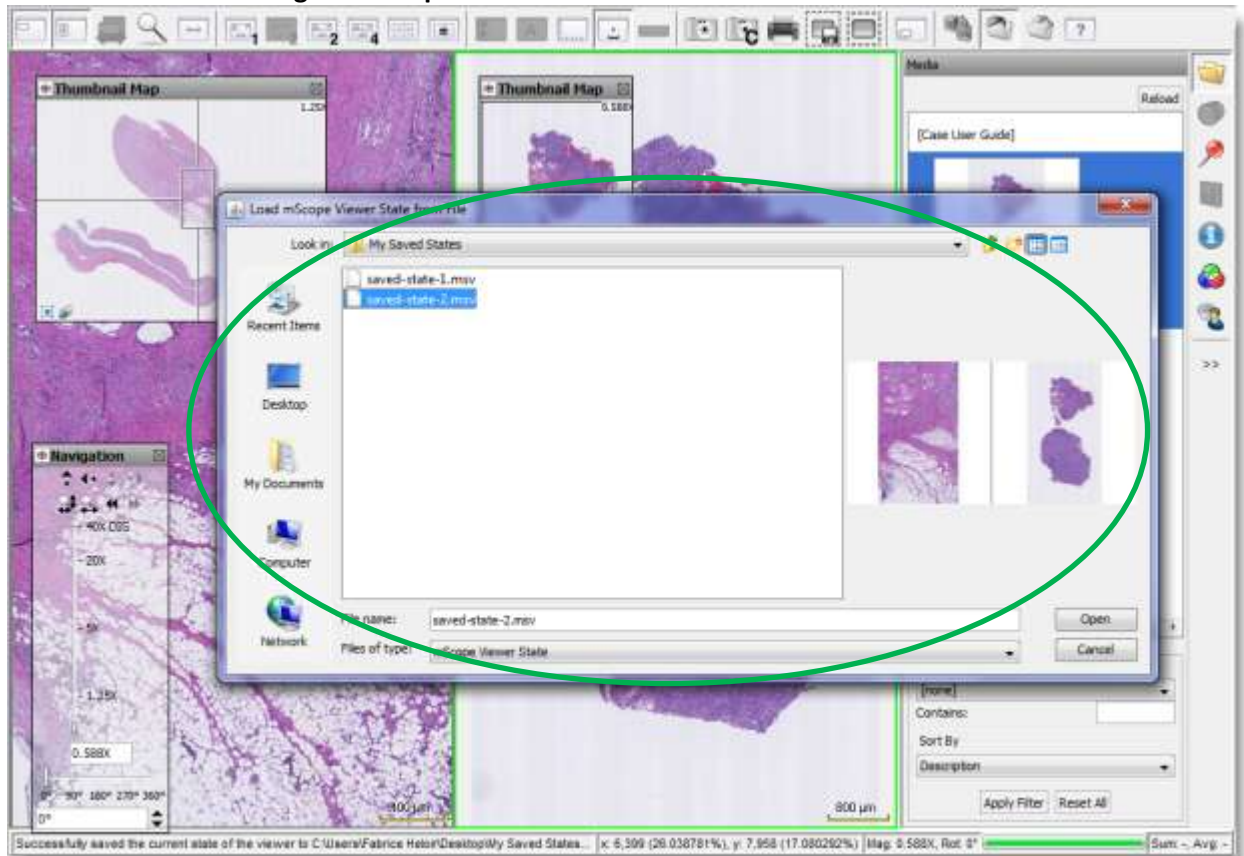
Thumbnail Map
1.25X

Thumbnail Map
0.588X

Media
Reload
[Case User Guide]

Load mScope Viewer State from File
Look in: My Saved States
saved-state-1.msv
saved-state-2.msv
Recent Items
Desktop
My Documents
Computer
Network
File name: saved-state-2.msv
Files of type: mScope Viewer State
Open
Cancel

Navigation
40X OSS
20X
5X
1.25X
0.588X
0° 90° 180° 270° 360°
0°

800 µm
800 µm

[none]
Contains:
Sort By
Description
Apply Filter
Reset All

Successfully saved the current state of the viewer to C:\Users\Fabrice Helor\Desktop\My Saved States... x: 6,399 (26.038781%), y: 7,958 (17.080292%) Mag: 0.588X, Rot: 0° Sum: -, Avg: -